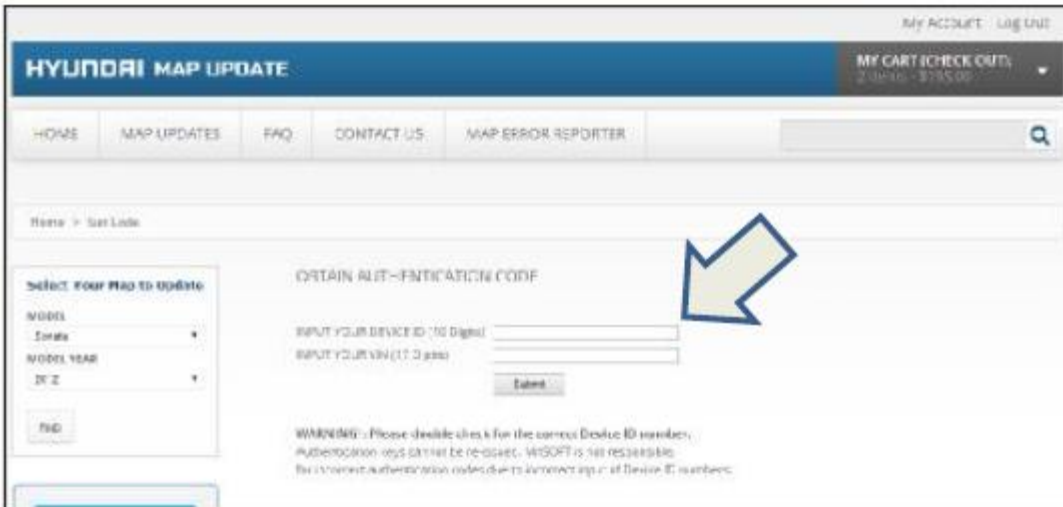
My Account Log Out

HYUNDAI MAP UPDATE

MY CART (CHECK OUT)
2 items - $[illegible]

HOME MAP UPDATES FAQ CONTACT US MAP ERROR REPORTER

Home > Get Code

Select Your Map to Update
MODEL
Sonata
MODEL YEAR
2012
FIND

OBTAIN AUTHENTICATION CODE

INPUT YOUR DEVICE ID (10 Digits)
INPUT YOUR VIN (17 Digits)
Submit

WARNING : Please double check for the correct Device ID number.
Authentication keys cannot be re-issued. MnSOFT is not responsible
for incorrect authentication codes due to incorrect input of Device ID numbers.